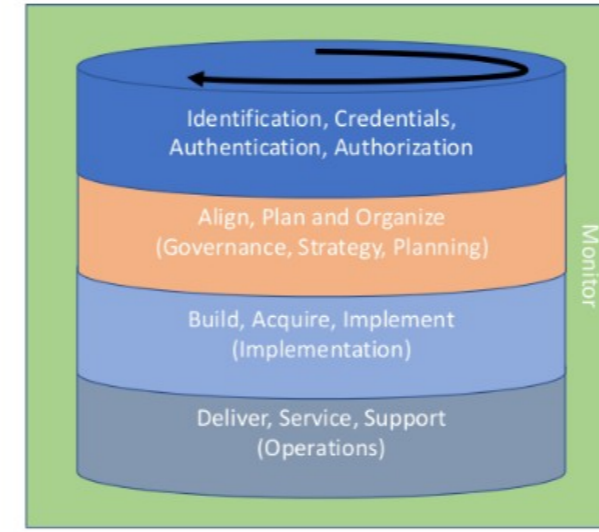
Identification, Credentials, Authentication, Authorization

Align, Plan and Organize (Governance, Strategy, Planning)

Build, Acquire, Implement (Implementation)

Deliver, Service, Support (Operations)

Monitor